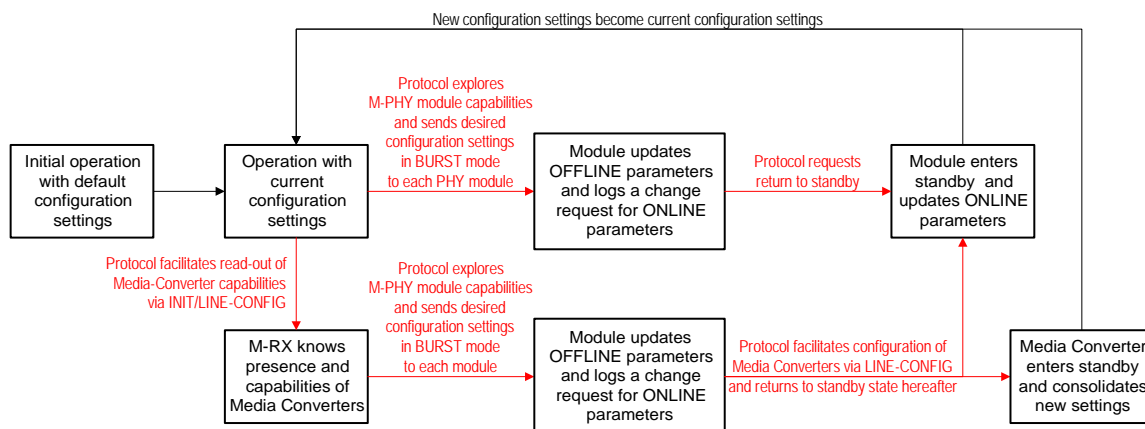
New configuration settings become current configuration settings

Initial operation with default configuration settings

Operation with current configuration settings

Protocol explores M-PHY module capabilities and sends desired configuration settings in BURST mode to each PHY module

Module updates OFFLINE parameters and logs a change request for ONLINE parameters

Protocol requests return to standby

Module enters standby and updates ONLINE parameters

Protocol facilitates read-out of Media-Converter capabilities via INIT/LINE-CONFIG

M-RX knows presence and capabilities of Media Converters

Protocol explores M-PHY module capabilities and sends desired configuration settings in BURST mode to each module

Module updates OFFLINE parameters and logs a change request for ONLINE parameters

Protocol facilitates configuration of Media Converters via LINE-CONFIG and returns to standby state hereafter

Media Converter enters standby and consolidates new settings